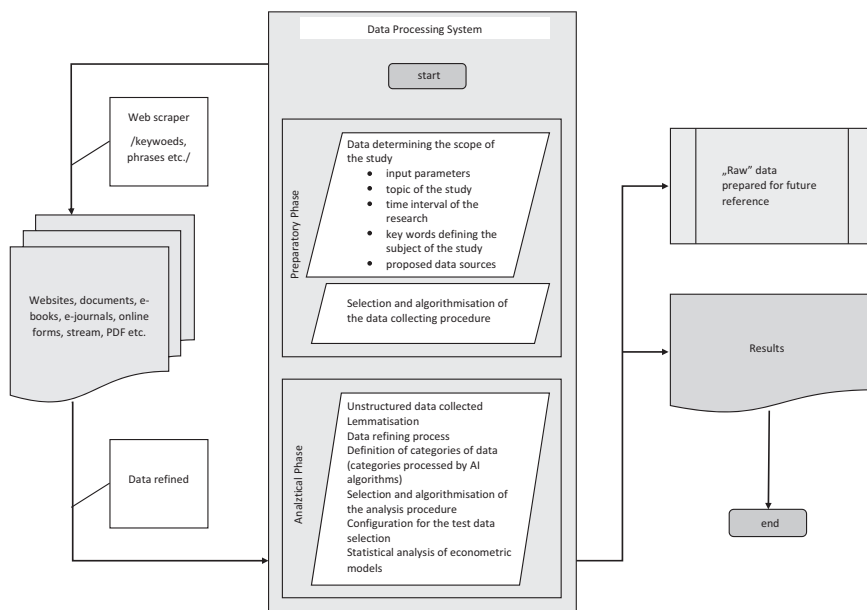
Data Processing System

start

Web scraper

/keywoeds, phrases etc./

Preparatory Phase

Data determining the scope of the study
- input parameters
- topic of the study
- time interval of the research
- key words defining the subject of the study
- proposed data sources

Selection and algorithmisation of the data collecting procedure

„Raw" data prepared for future reference

Websites, documents, e-books, e-journals, online forms, stream, PDF etc.

Results

Analztical Phase

Unstructured data collected
Lemmatisation
Data refining process
Definition of categories of data (categories processed by AI algorithms)
Selection and algorithmisation of the analysis procedure
Configuration for the test data selection
Statistical analysis of econometric models

Data refined

end